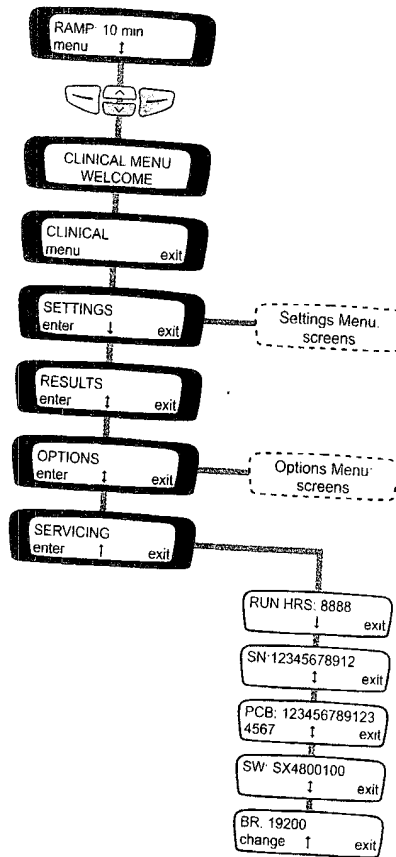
RAMP: 10 min
menu ↕

CLINICAL MENU
WELCOME

CLINICAL
menu exit

SETTINGS
enter ↓ exit

Settings Menu
screens

RESULTS
enter ↕ exit

OPTIONS
enter ↕ exit

Options Menu
screens

SERVICING
enter ↑ exit

RUN HRS: 8888
↓ exit

SN:12345678912
↕ exit

PCB: 123456789123
4567 ↕ exit

SW: SX4800100
↕ exit

BR: 19200
change ↑ exit